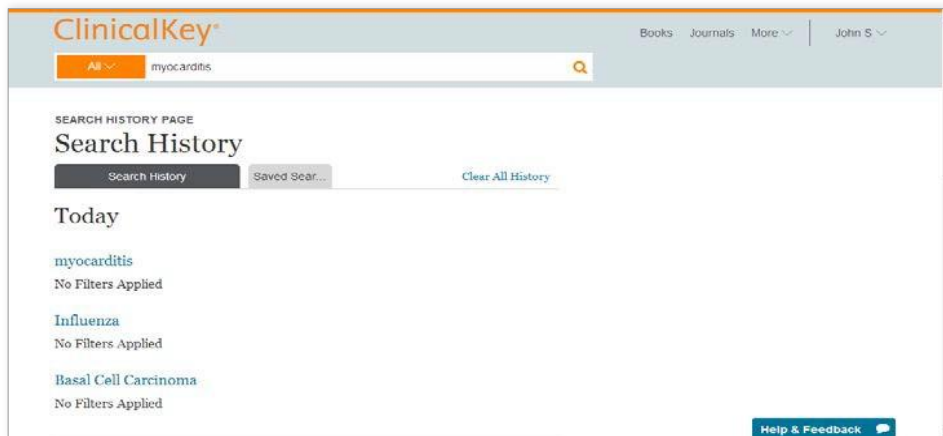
ClinicalKey®

All
myocarditis

Books Journals More John S

SEARCH HISTORY PAGE
Search History

Search History
Saved Sear...
Clear All History

Today

myocarditis
No Filters Applied

Influenza
No Filters Applied

Basal Cell Carcinoma
No Filters Applied

Help & Feedback